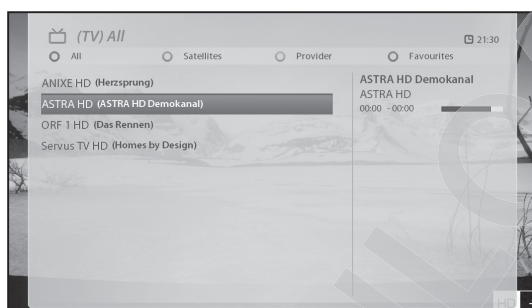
(TV) All

21:30

All

Satellites

Provider

Favourites

ANIXE HD (Herzsprung)

ASTRA HD (ASTRA HD Demokanal)

ORF 1 HD (Das Rennen)

Servus TV HD (Homes by Design)

ASTRA HD Demokanal

ASTRA HD

00:00 - 00:00

HD